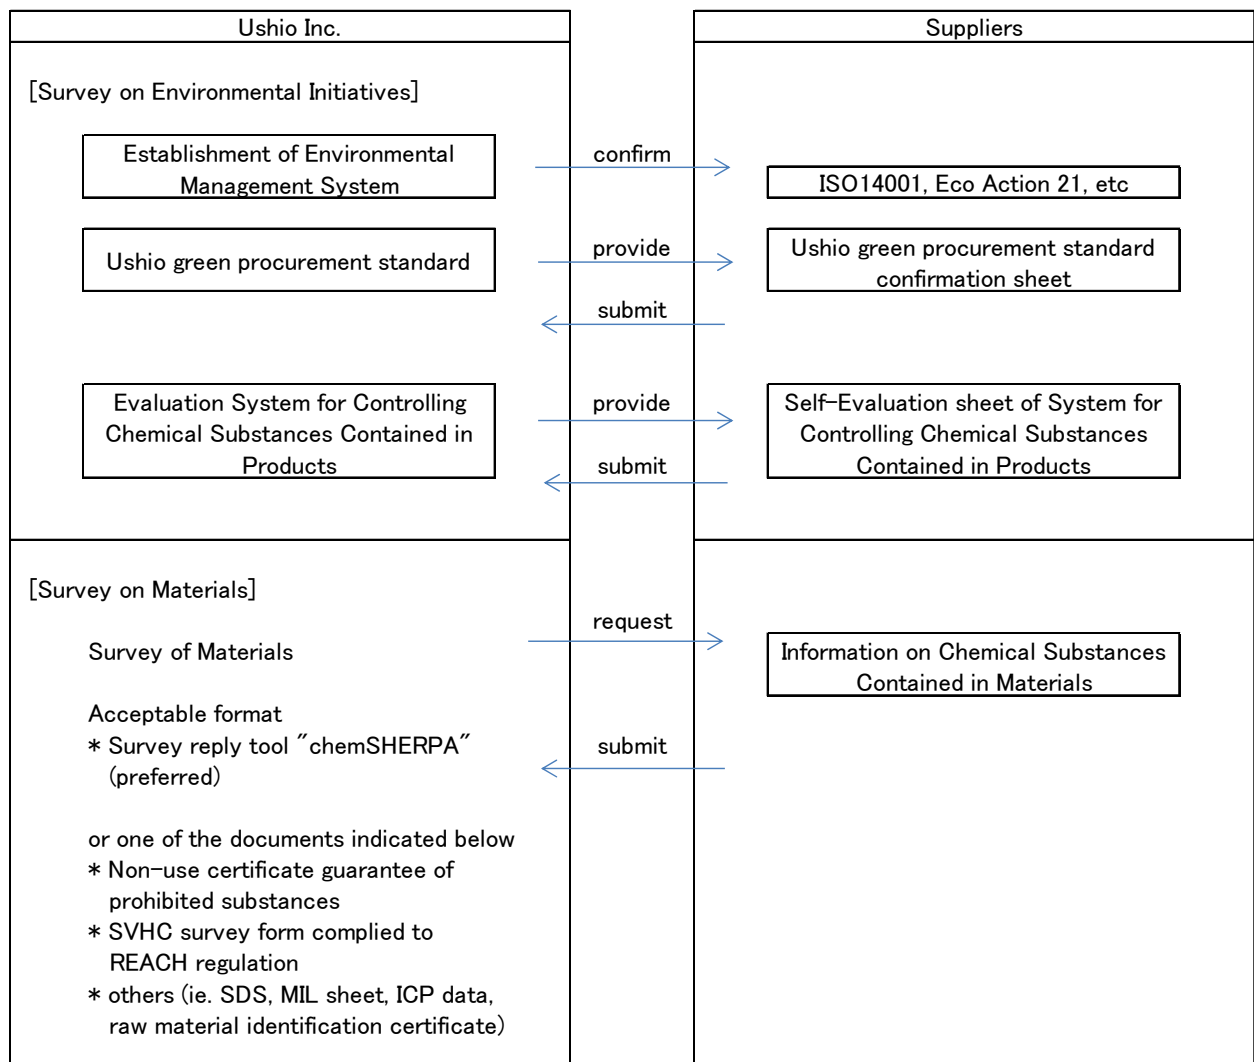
Ushio Inc.

Suppliers

[Survey on Environmental Initiatives]

Establishment of Environmental Management System

confirm

ISO14001, Eco Action 21, etc

Ushio green procurement standard

provide

Ushio green procurement standard confirmation sheet

submit

Evaluation System for Controlling Chemical Substances Contained in Products

provide

Self-Evaluation sheet of System for Controlling Chemical Substances Contained in Products

submit

[Survey on Materials]

Survey of Materials

request

Information on Chemical Substances Contained in Materials

Acceptable format
* Survey reply tool "chemSHERPA" (preferred)

submit

or one of the documents indicated below
* Non-use certificate guarantee of prohibited substances
* SVHC survey form complied to REACH regulation
* others (ie. SDS, MIL sheet, ICP data, raw material identification certificate)